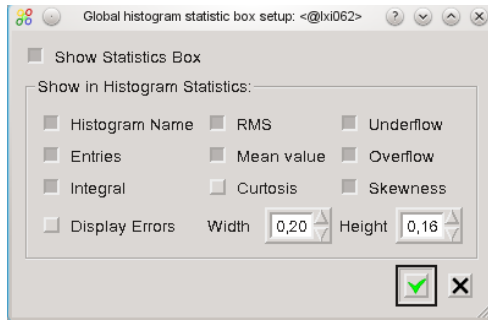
Global histogram statistic box setup: <@lxi062>

Show Statistics Box

Show in Histogram Statistics:

Histogram Name
RMS
Underflow
Entries
Mean value
Overflow
Integral
Curtosis
Skewness
Display Errors
Width 0,20
Height 0,16